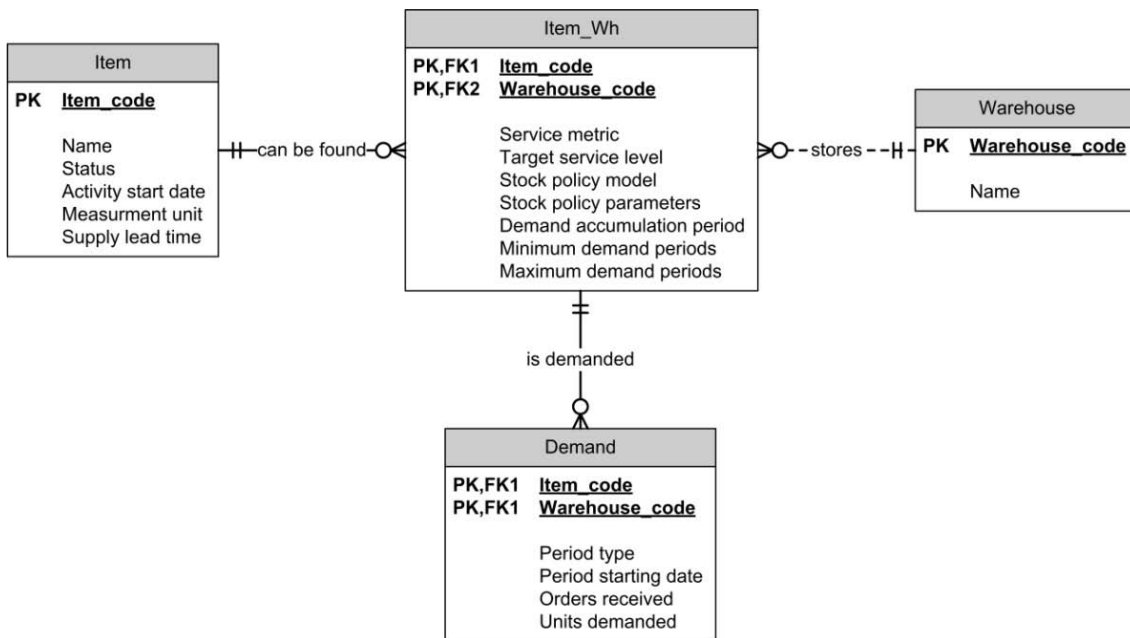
Item

PK Item_code

Name
Status
Activity start date
Measurment unit
Supply lead time

can be found

Item_Wh

PK,FK1 Item_code
PK,FK2 Warehouse_code

Service metric
Target service level
Stock policy model
Stock policy parameters
Demand accumulation period
Minimum demand periods
Maximum demand periods

stores

Warehouse

PK Warehouse_code

Name

is demanded

Demand

PK,FK1 Item_code
PK,FK1 Warehouse_code

Period type
Period starting date
Orders received
Units demanded